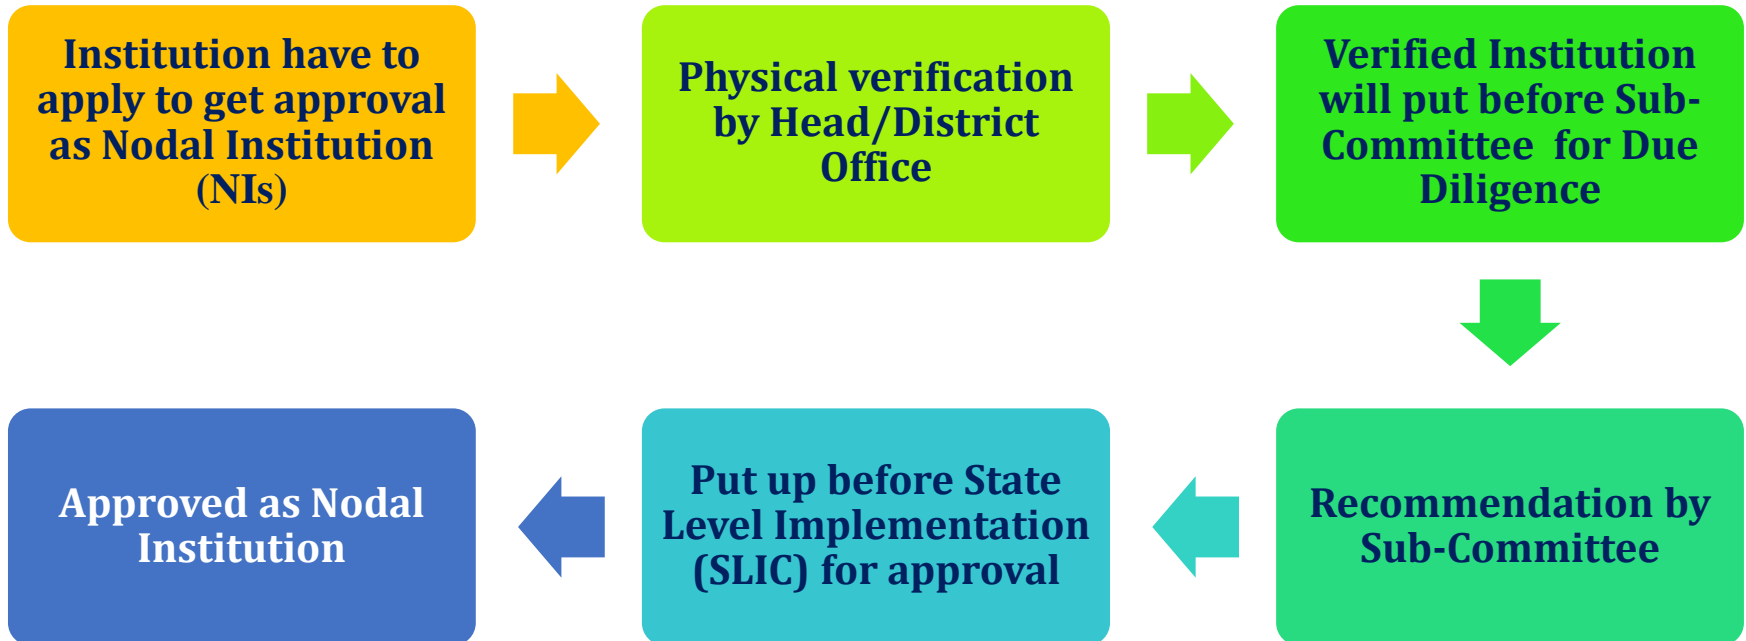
Institution have to apply to get approval as Nodal Institution (NIs)

Physical verification by Head/District Office

Verified Institution will put before Sub-Committee for Due Diligence

Recommendation by Sub-Committee

Put up before State Level Implementation (SLIC) for approval

Approved as Nodal Institution